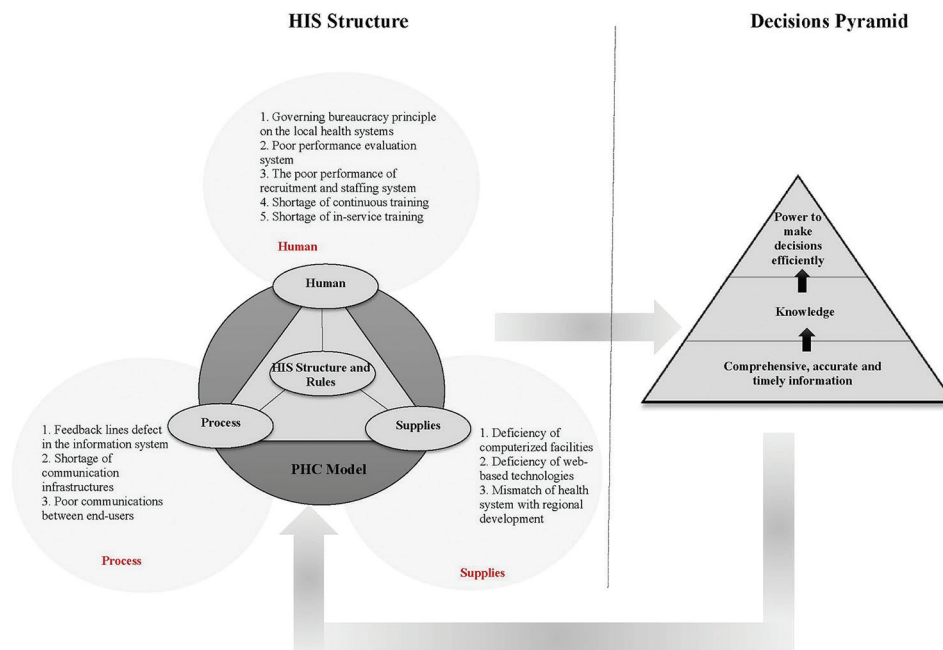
HIS Structure

Decisions Pyramid

1. Governing bureaucracy principle on the local health systems
2. Poor performance evaluation system
3. The poor performance of recruitment and staffing system
4. Shortage of continuous training
5. Shortage of in-service training

Human

Human

HIS Structure and Rules

Process

Supplies

PHC Model

1. Feedback lines defect in the information system
2. Shortage of communication infrastructures
3. Poor communications between end-users

Process

1. Deficiency of computerized facilities
2. Deficiency of web-based technologies
3. Mismatch of health system with regional development

Supplies

Power to make decisions efficiently

Knowledge

Comprehensive, accurate and timely information